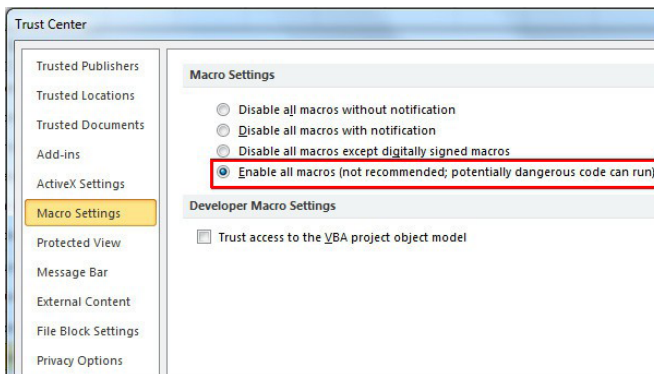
Trust Center

Trusted Publishers
Trusted Locations
Trusted Documents
Add-ins
ActiveX Settings
Macro Settings
Protected View
Message Bar
External Content
File Block Settings
Privacy Options

Macro Settings

Disable all macros without notification
Disable all macros with notification
Disable all macros except digitally signed macros
Enable all macros (not recommended; potentially dangerous code can run)

Developer Macro Settings

Trust access to the VBA project object model